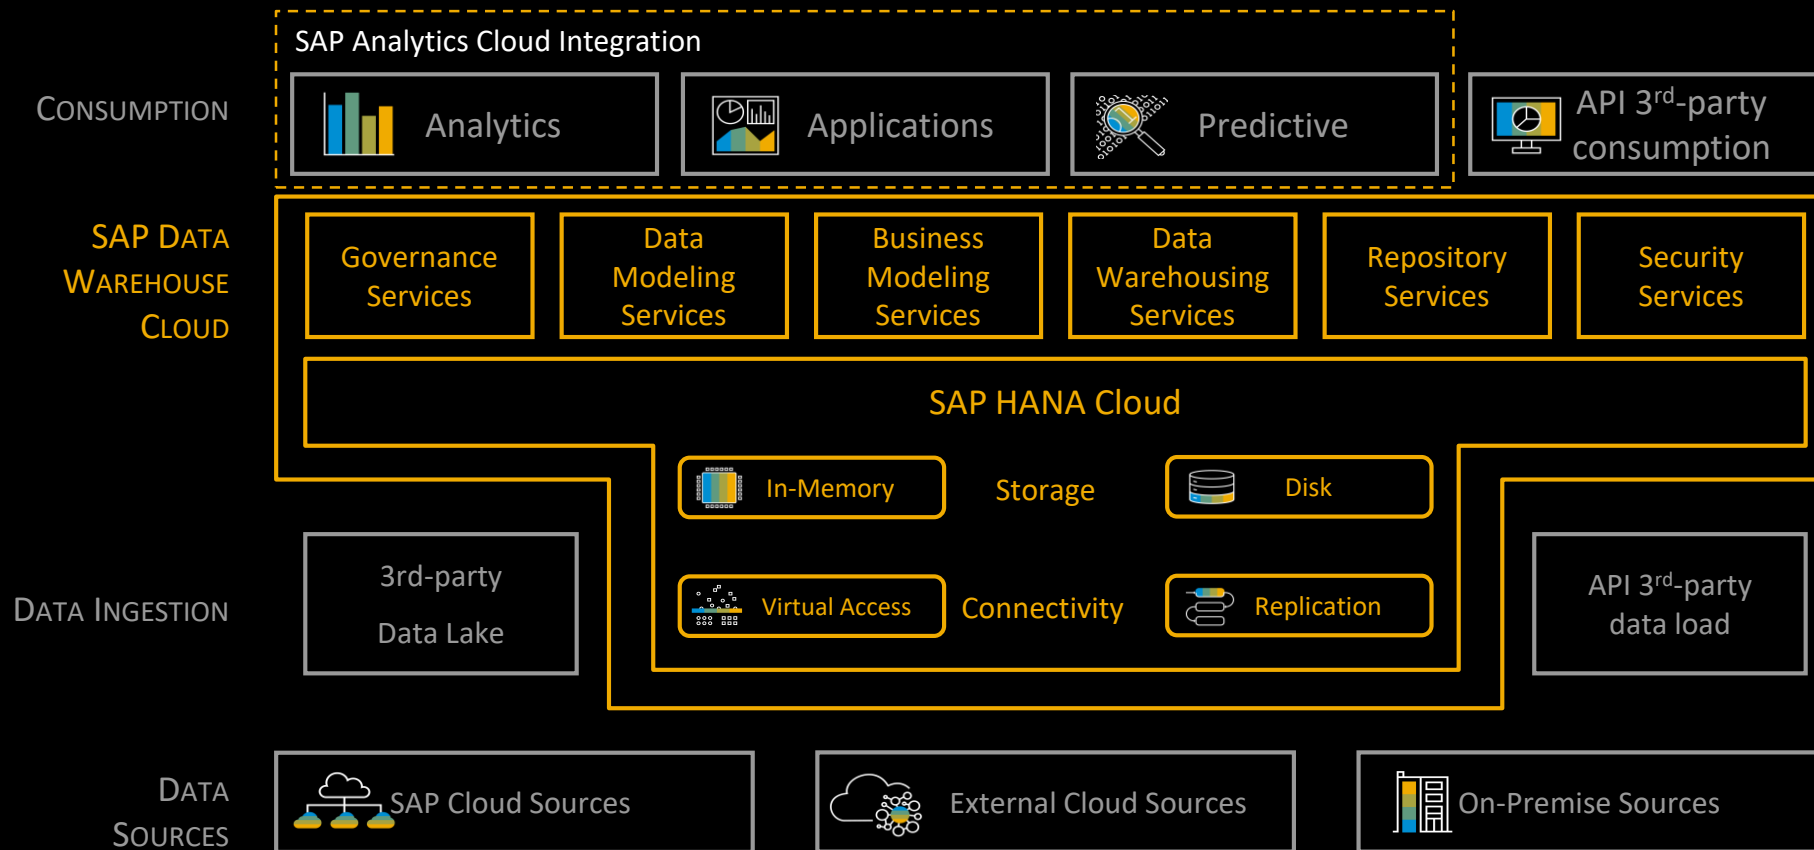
SAP Analytics Cloud Integration

CONSUMPTION

Analytics

Applications

Predictive

API $3^{rd}$-party consumption

SAP DATA WAREHOUSE CLOUD

Governance Services

Data Modeling Services

Business Modeling Services

Data Warehousing Services

Repository Services

Security Services

SAP HANA Cloud

In-Memory

Storage

Disk

DATA INGESTION

3rd-party Data Lake

Virtual Access

Connectivity

Replication

API $3^{rd}$-party data load

DATA SOURCES

SAP Cloud Sources

External Cloud Sources

On-Premise Sources